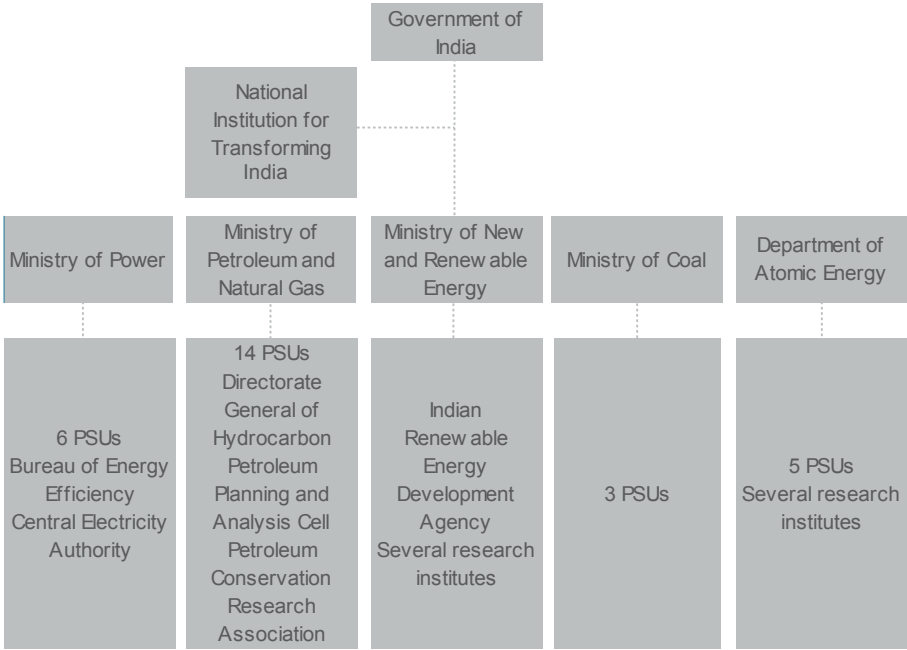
Government of India

National Institution for Transforming India

Ministry of Power

Ministry of Petroleum and Natural Gas

Ministry of New and Renew able Energy

Ministry of Coal

Department of Atomic Energy

6 PSUs
Bureau of Energy Efficiency
Central Electricity Authority

14 PSUs
Directorate General of Hydrocarbon
Petroleum Planning and Analysis Cell
Petroleum Conservation Research Association

Indian Renew able Energy Development Agency
Several research institutes

3 PSUs

5 PSUs
Several research institutes